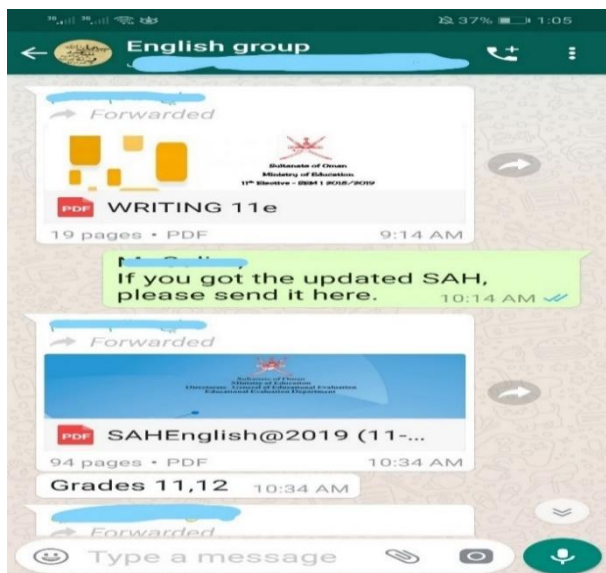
37% 1:05

English group

Forwarded

Sultanate of Oman
Ministry of Education
11th Elective - SEM 1 2018/2019

PDF WRITING 11e

19 pages • PDF 9:14 AM

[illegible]
If you got the updated SAH, please send it here. 10:14 AM

Forwarded

Sultanate of Oman
Ministry of Education
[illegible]
Educational Evaluation Department

PDF SAHEnglish@2019 (11-...

94 pages • PDF 10:34 AM

Grades 11,12 10:34 AM

Forwarded

Type a message